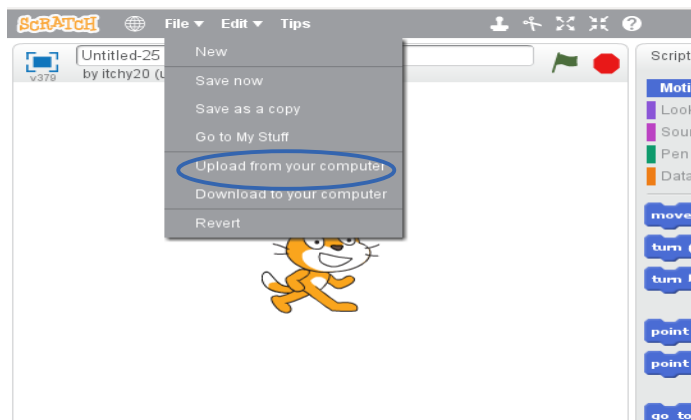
SCRATCH File ▾ Edit ▾ Tips

v379

Untitled-25

by itchy20 (u

New

Save now

Save as a copy

Go to My Stuff

Upload from your computer

Download to your computer

Revert

Script

Moti

Look

Soun

Pen

Data

move

turn

turn

point

point

go to